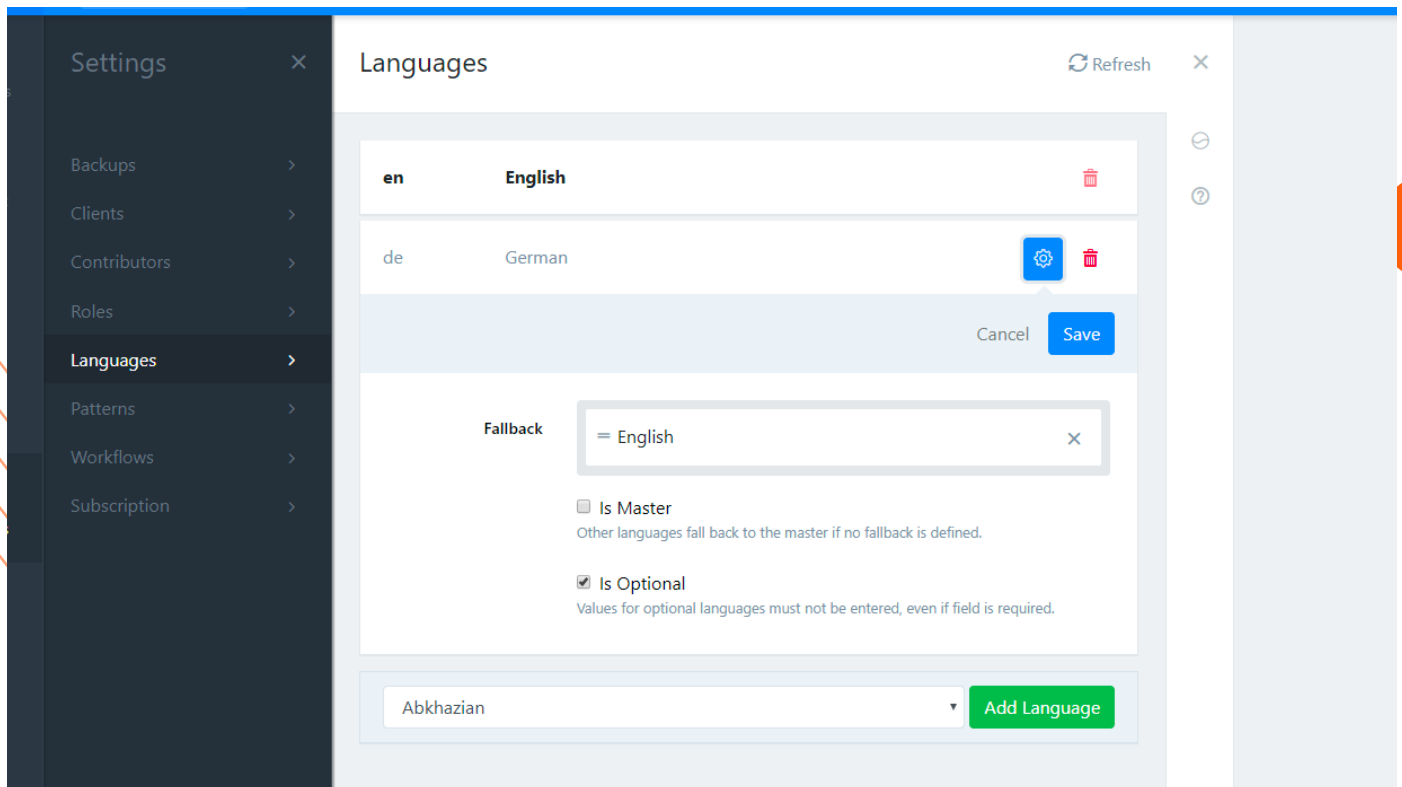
Settings

Backups
Clients
Contributors
Roles
Languages
Patterns
Workflows
Subscription

Languages

Refresh

en English

de German

Cancel Save

Fallback

English

Is Master
Other languages fall back to the master if no fallback is defined.

Is Optional
Values for optional languages must not be entered, even if field is required.

Abkhazian

Add Language